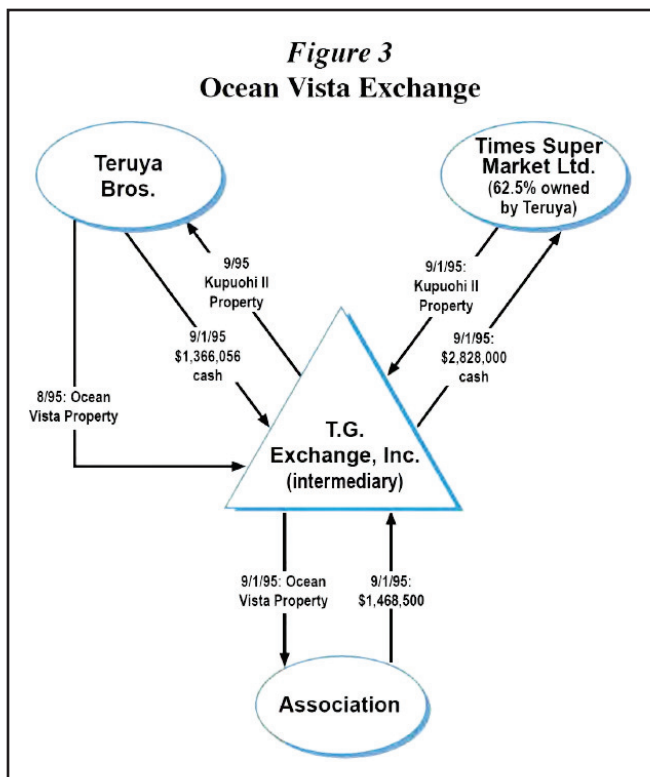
*Figure 3*
Ocean Vista Exchange

Teruya Bros.

Times Super Market Ltd. (62.5% owned by Teruya)

9/95 Kupuohi II Property

9/1/95: Kupuohi II Property

9/1/95 $1,366,056 cash

9/1/95: $2,828,000 cash

8/95: Ocean Vista Property

T.G. Exchange, Inc. (intermediary)

9/1/95: Ocean Vista Property

9/1/95: $1,468,500

Association